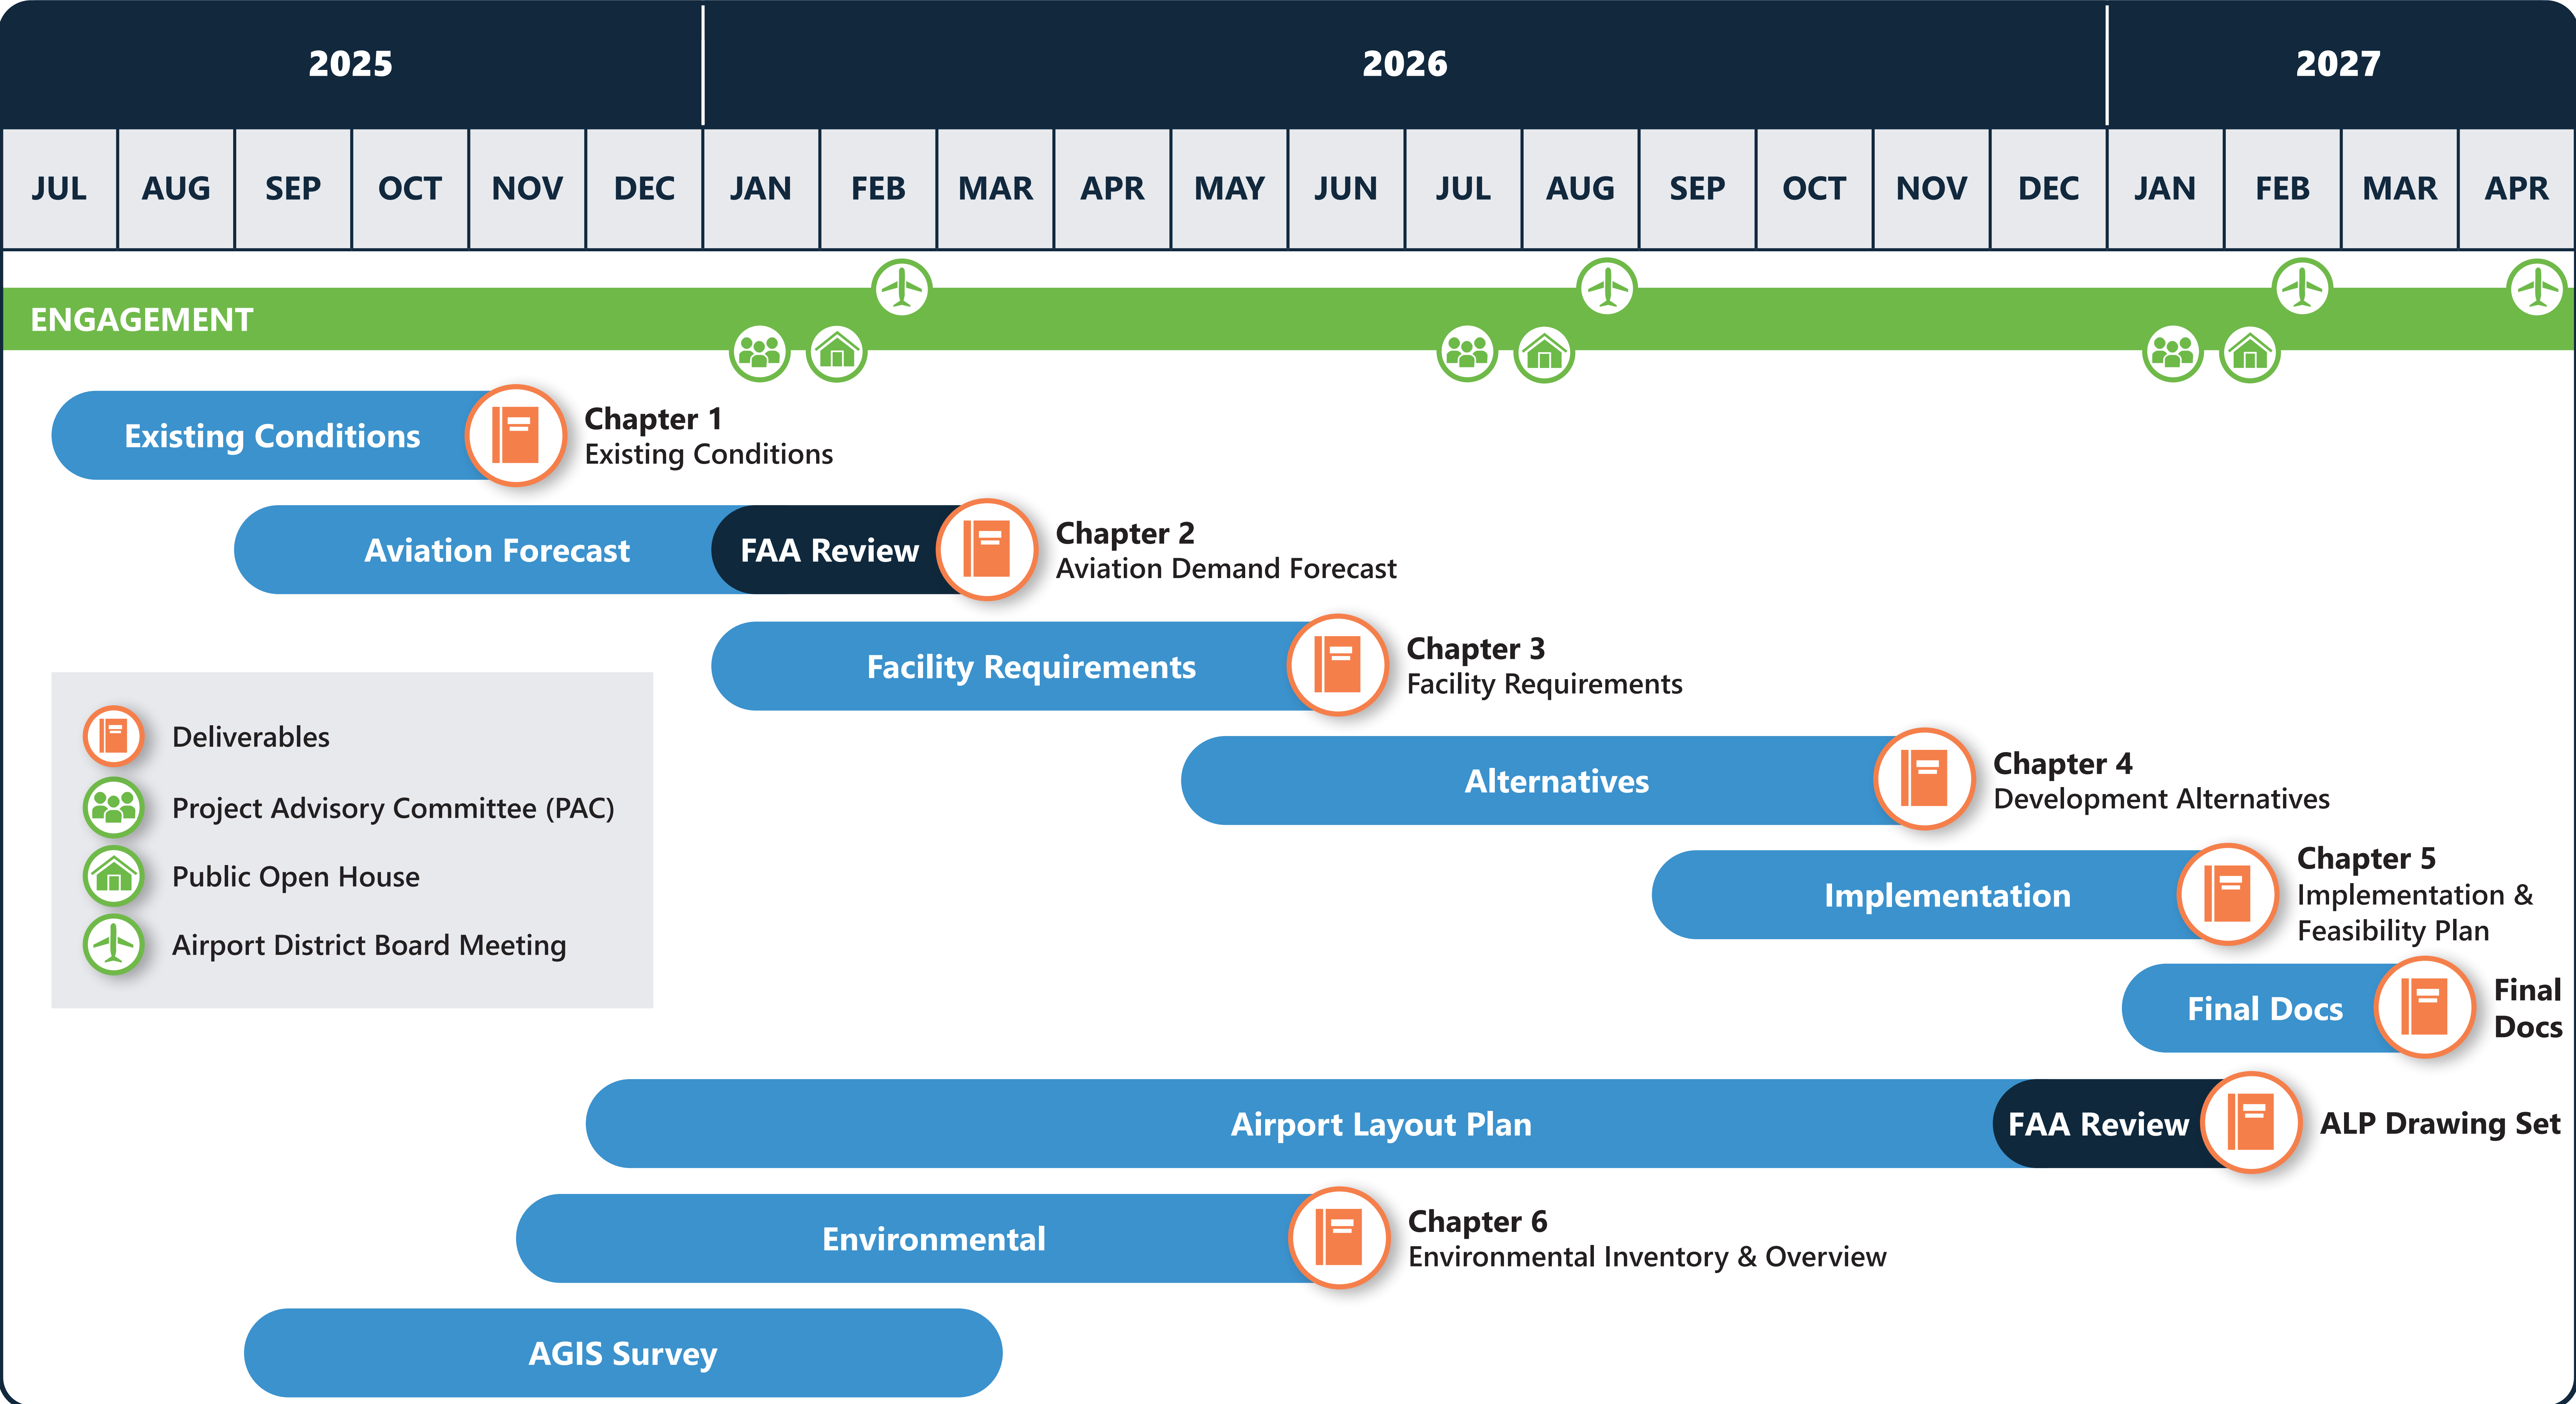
| 2025 | | | | | | 2026 | | | | | | | | | | | | 2027 | | | |
|---|---|---|---|---|---|---|---|---|---|---|---|---|---|---|---|---|---|---|---|---|---|
| JUL | AUG | SEP | OCT | NOV | DEC | JAN | FEB | MAR | APR | MAY | JUN | JUL | AUG | SEP | OCT | NOV | DEC | JAN | FEB | MAR | APR |

ENGAGEMENT

Existing Conditions
Chapter 1
Existing Conditions

Aviation Forecast
FAA Review
Chapter 2
Aviation Demand Forecast

Facility Requirements
Chapter 3
Facility Requirements

Deliverables
Project Advisory Committee (PAC)
Public Open House
Airport District Board Meeting

Alternatives
Chapter 4
Development Alternatives

Implementation
Chapter 5
Implementation & Feasibility Plan

Final Docs
Final Docs

Airport Layout Plan
FAA Review
ALP Drawing Set

Environmental
Chapter 6
Environmental Inventory & Overview

AGIS Survey